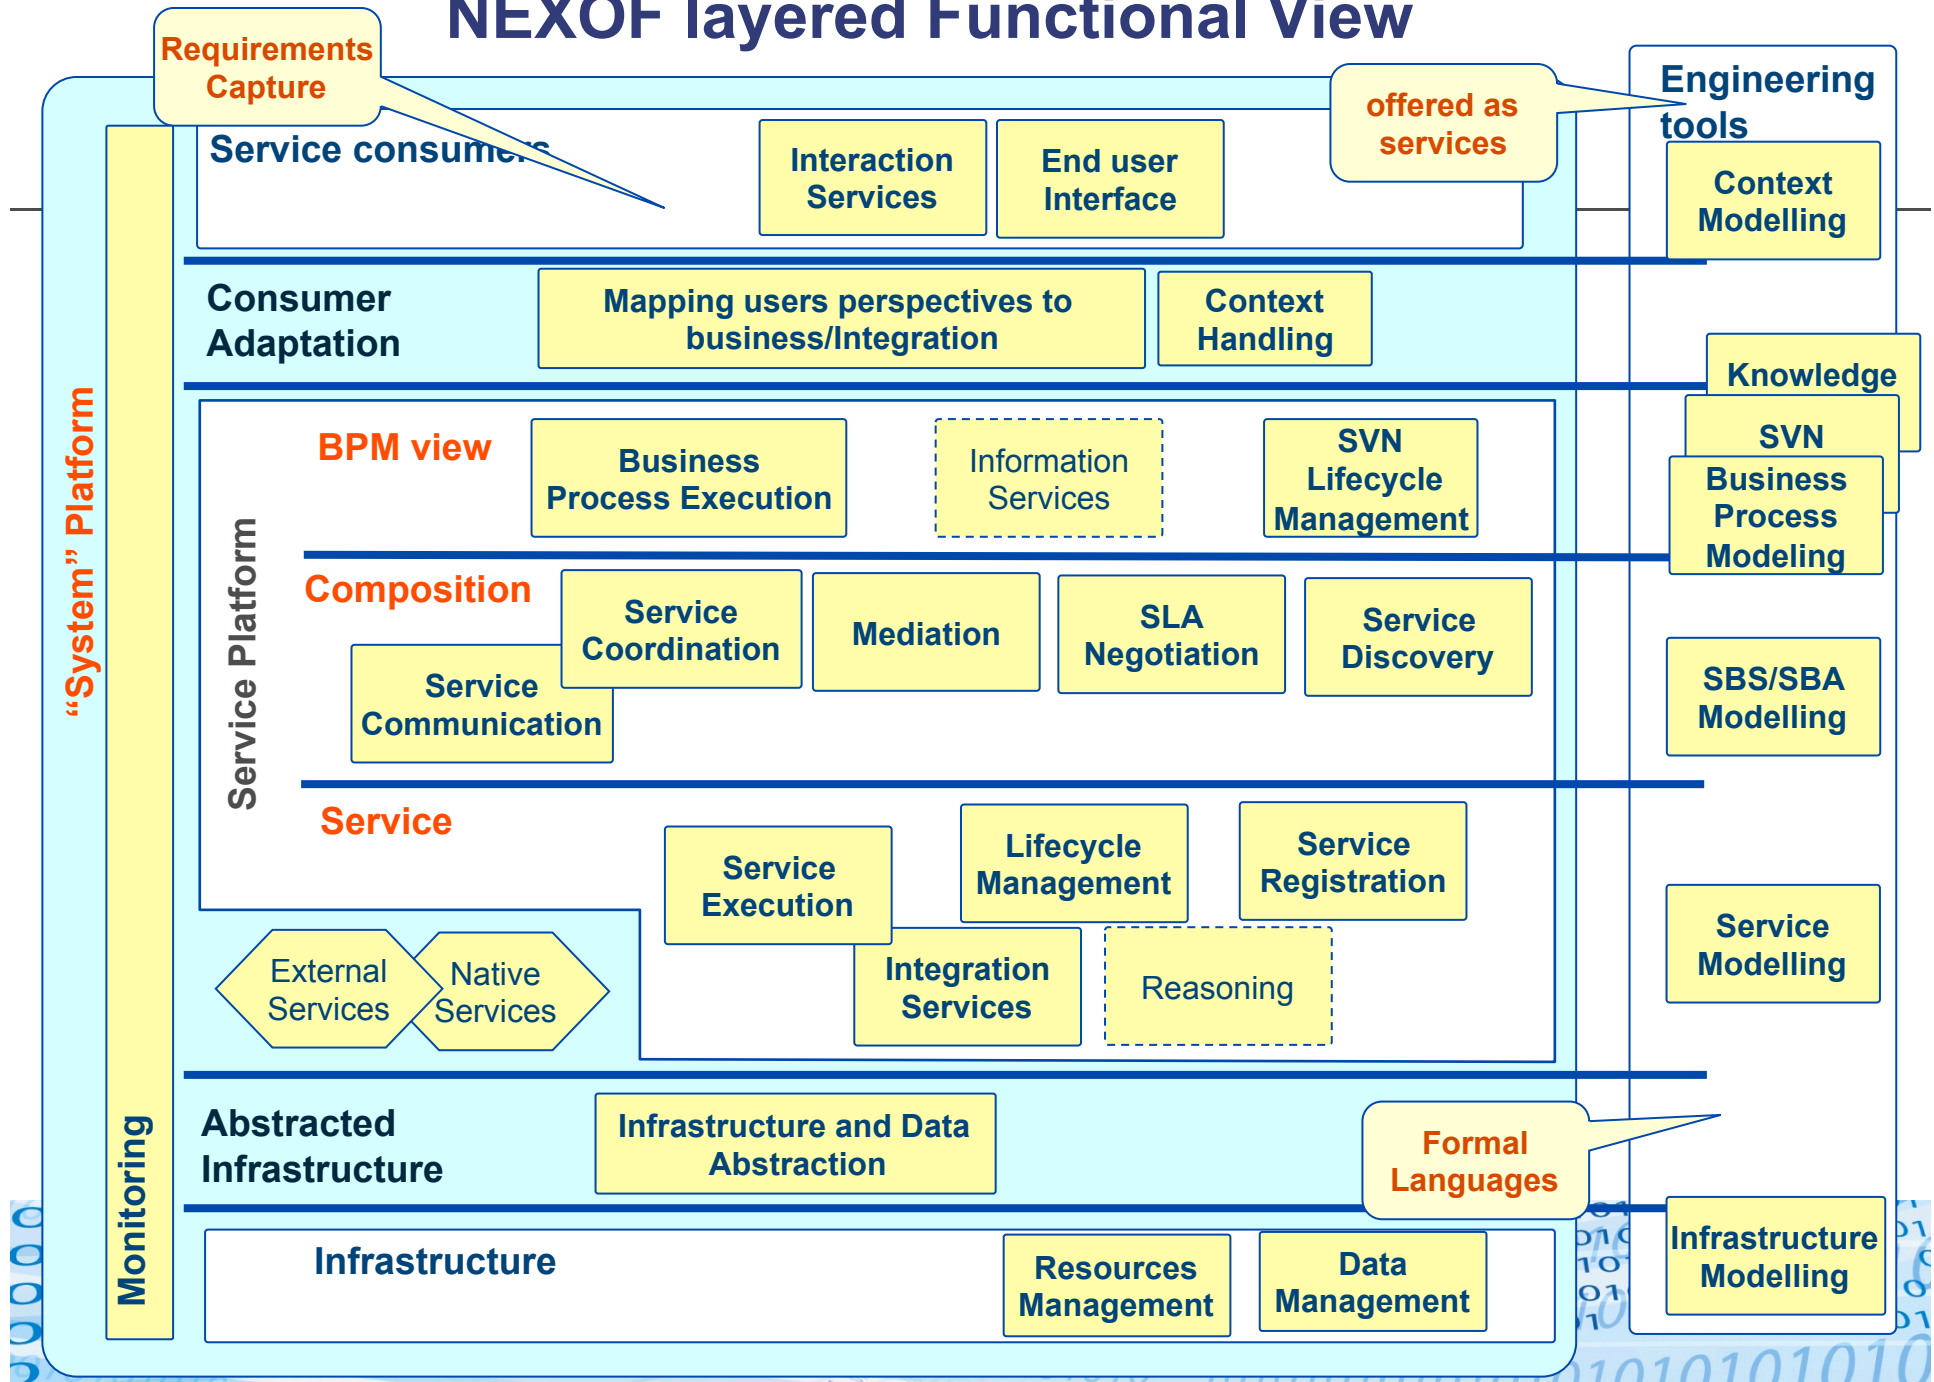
NEXOF layered Functional View

Requirements Capture

offered as services

Engineering tools

Service consumers

Interaction Services

End user Interface

Context Modelling

Consumer Adaptation

Mapping users perspectives to business/Integration

Context Handling

Knowledge

SVN

Business Process Modeling

"System" Platform

Service Platform

BPM view

Business Process Execution

Information Services

SVN Lifecycle Management

Composition

Service Coordination

Mediation

SLA Negotiation

Service Discovery

Service Communication

SBS/SBA Modelling

Service

Service Execution

Lifecycle Management

Service Registration

Service Modelling

External Services

Native Services

Integration Services

Reasoning

Abstracted Infrastructure

Infrastructure and Data Abstraction

Formal Languages

Monitoring

Infrastructure

Resources Management

Data Management

Infrastructure Modelling